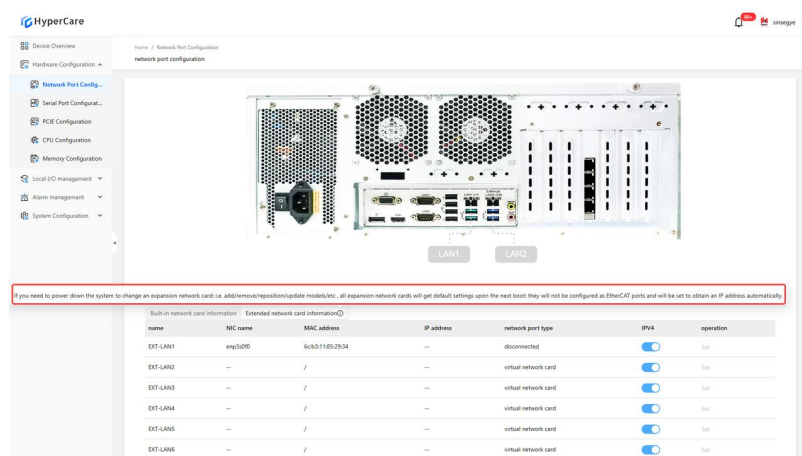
HyperCare

99+ sinsegye

Device Overview
Hardware Configuration
Network Port Config...
Serial Port Configurat...
PCIE Configuration
CPU Configuration
Memory Configuration
Local I/O management
Alarm management
System Configuration

Home / Network Port Configuration
network port configuration

LAN1
LAN2

If you need to power down the system to change an expansion network card: i.e. add/remove/reposition/update models/etc , all expansion network cards will get default settings upon the next boot: they will not be configured as EtherCAT ports and will be set to obtain an IP address automatically.

Built-in network card information | Extended network card information

| name | NIC name | MAC address | IP address | network port type | IPV4 | operation |
|---|---|---|---|---|---|---|
| EXT-LAN1 | enp3s0f0 | 6c:b3:11:85:29:34 | -- | disconnected | | Set |
| EXT-LAN2 | -- | / | -- | virtual network card | | Set |
| EXT-LAN3 | -- | / | -- | virtual network card | | Set |
| EXT-LAN4 | -- | / | -- | virtual network card | | Set |
| EXT-LAN5 | -- | / | -- | virtual network card | | Set |
| EXT-LAN6 | -- | / | -- | virtual network card | | Set |